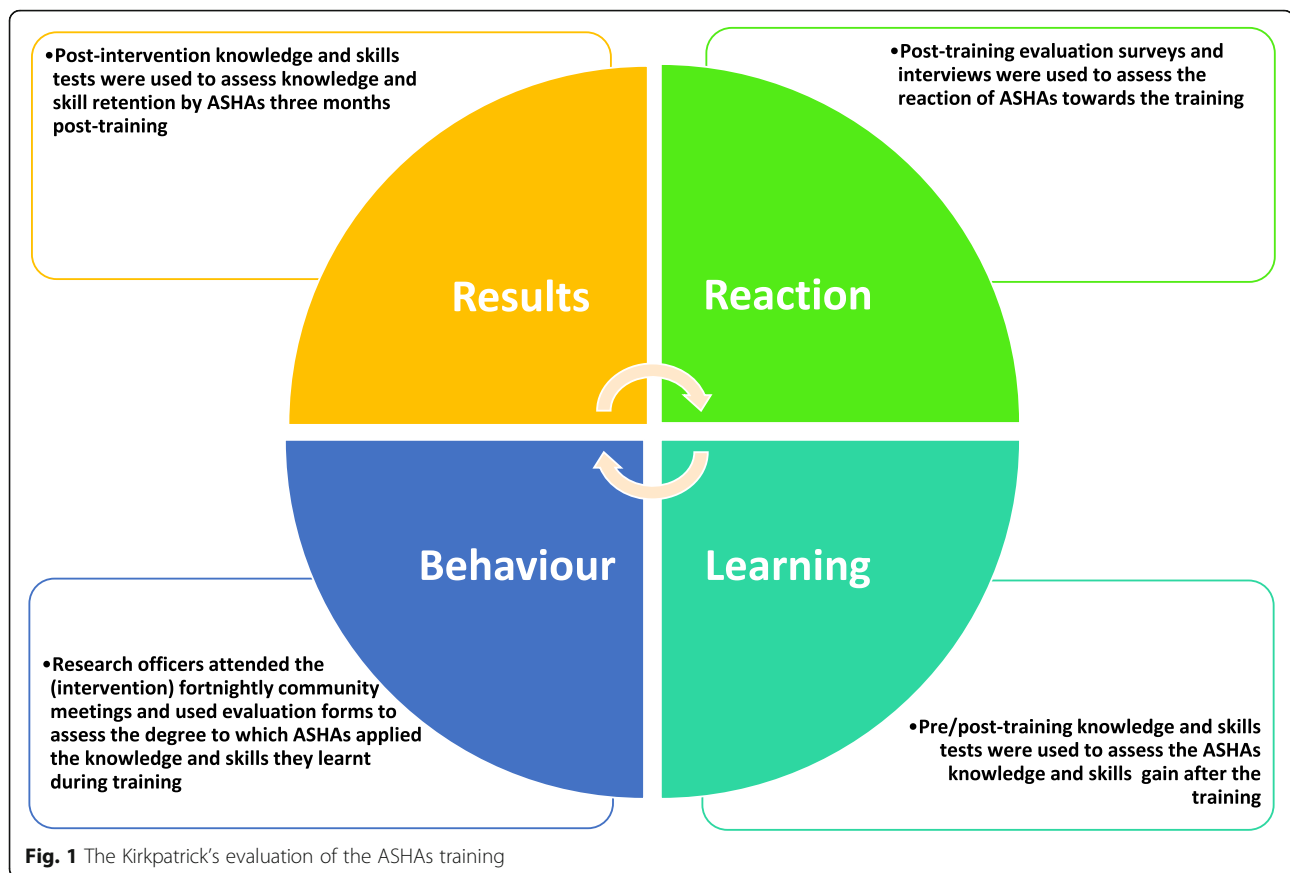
•Post-intervention knowledge and skills tests were used to assess knowledge and skill retention by ASHAs three months post-training

•Post-training evaluation surveys and interviews were used to assess the reaction of ASHAs towards the training

Results

Reaction

Behaviour

Learning

•Research officers attended the (intervention) fortnightly community meetings and used evaluation forms to assess the degree to which ASHAs applied the knowledge and skills they learnt during training

•Pre/post-training knowledge and skills tests were used to assess the ASHAs knowledge and skills gain after the training

**Fig. 1** The Kirkpatrick's evaluation of the ASHAs training